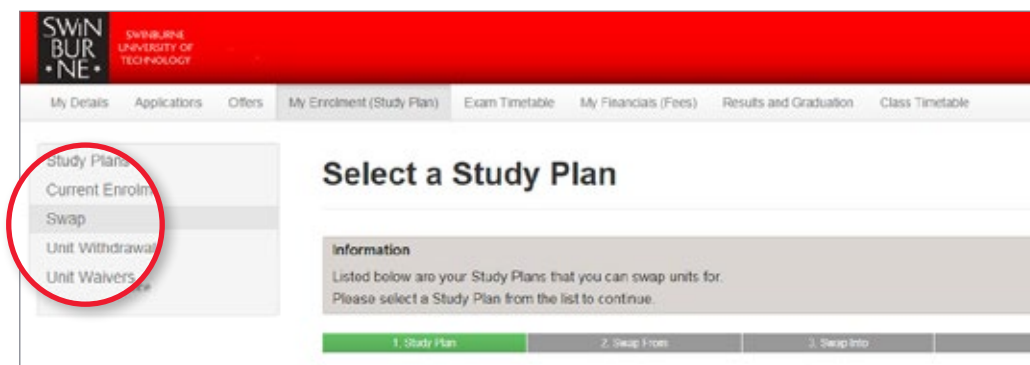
SWIN
BUR
•NE•
SWINBURNE
UNIVERSITY OF
TECHNOLOGY

My Details Applications Offers My Enrolment (Study Plan) Exam Timetable My Financials (Fees) Results and Graduation Class Timetable

Study Plans
Current Enrolm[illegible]
Swap
Unit Withdrawal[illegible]
Unit Waivers

Select a Study Plan

Information
Listed below are your Study Plans that you can swap units for.
Please select a Study Plan from the list to continue.

1. Study Plan | 2. Swap From | 3. Swap Into